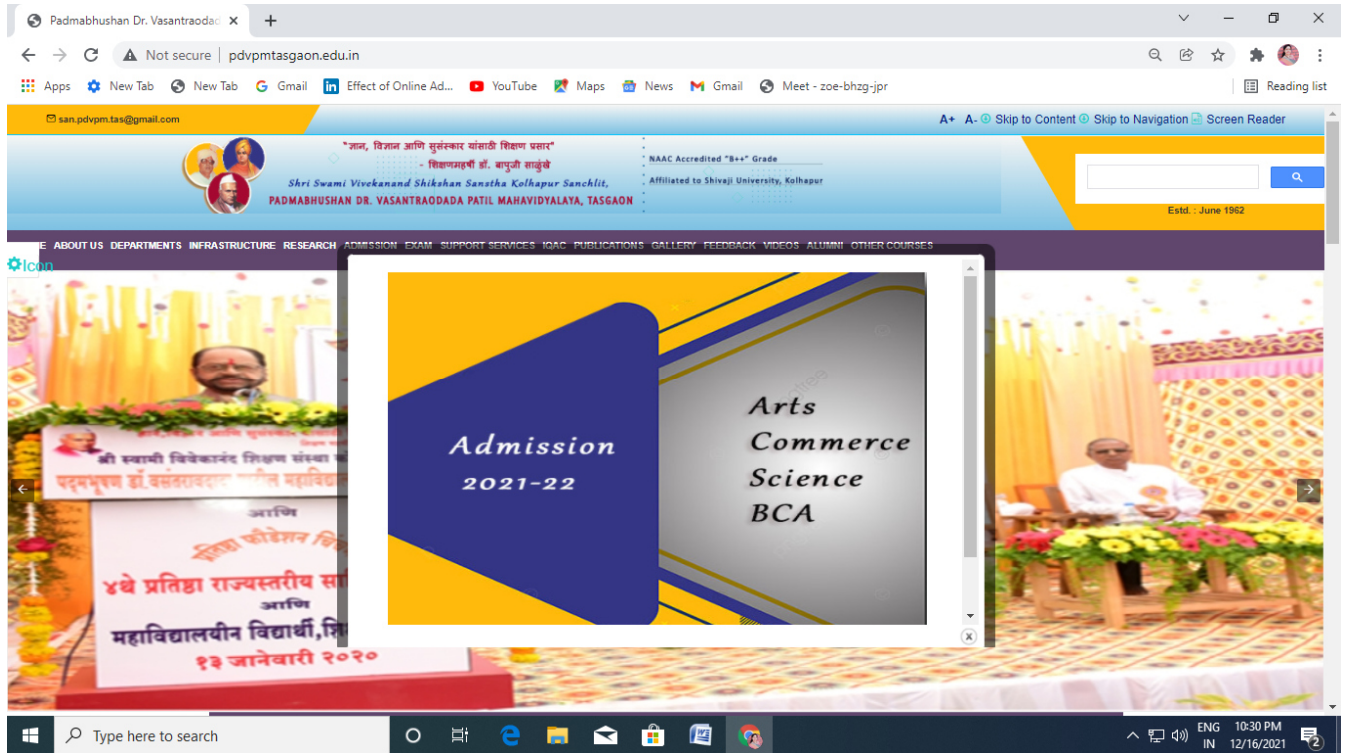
Padmabhushan Dr. Vasantraodad ×
+
Not secure | pdvpmtasgaon.edu.in
Apps New Tab New Tab Gmail Effect of Online Ad... YouTube Maps News Gmail Meet - zoe-bhzg-jpr Reading list

san.pdvpm.tas@gmail.com
A+ A- Skip to Content Skip to Navigation Screen Reader

"ज्ञान, विज्ञान आणि सुसंस्कार यांसाठी शिक्षण प्रसार"
- शिक्षणमहर्षी डॉ. बापूजी साळुंखे
Shri Swami Vivekanand Shikshan Sanstha Kolhapur Sanchlit,
PADMABHUSHAN DR. VASANTRAODADA PATIL MAHAVIDYALAYA, TASGAON
NAAC Accredited "B++" Grade
Affiliated to Shivaji University, Kolhapur
Estd. : June 1962

E ABOUT US DEPARTMENTS INFRASTRUCTURE RESEARCH ADMISSION EXAM SUPPORT SERVICES IQAC PUBLICATIONS GALLERY FEEDBACK VIDEOS ALUMNI OTHER COURSES
Icon

Admission
2021-22
Arts
Commerce
Science
BCA

श्री स्वामी विवेकानंद शिक्षण संस्था
पद्मभूषण डॉ. वसंतरावदादा पाटील महाविद्यालय
आणि
४थे प्रतिष्ठा राज्यस्तरीय सा
आणि
महाविद्यालयीन विद्यार्थी, शि
१३ जानेवारी २०२०

Type here to search
ENG IN 10:30 PM 12/16/2021 2